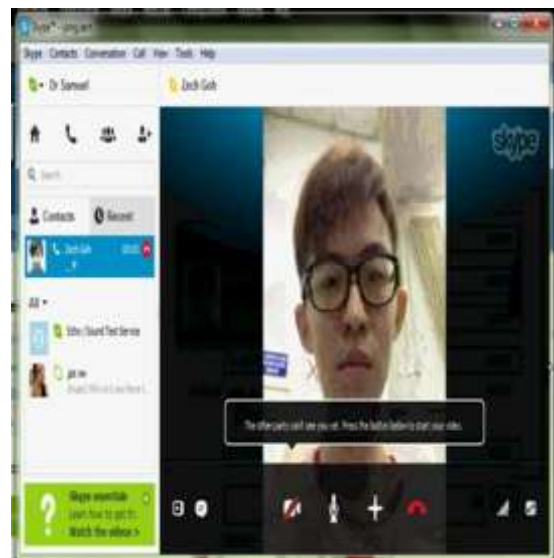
Skype™ - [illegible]

Skype Contacts Conversation Call View Tools Help

Dr Samuel

Zech Goh

skype

Search

Contacts Recent

Zech Goh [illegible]

All

Echo / Sound Test Service

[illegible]

The other party can't see you yet. Press the button below to start your video.

Skype essentials
Learn how to get to...
Watch the videos >